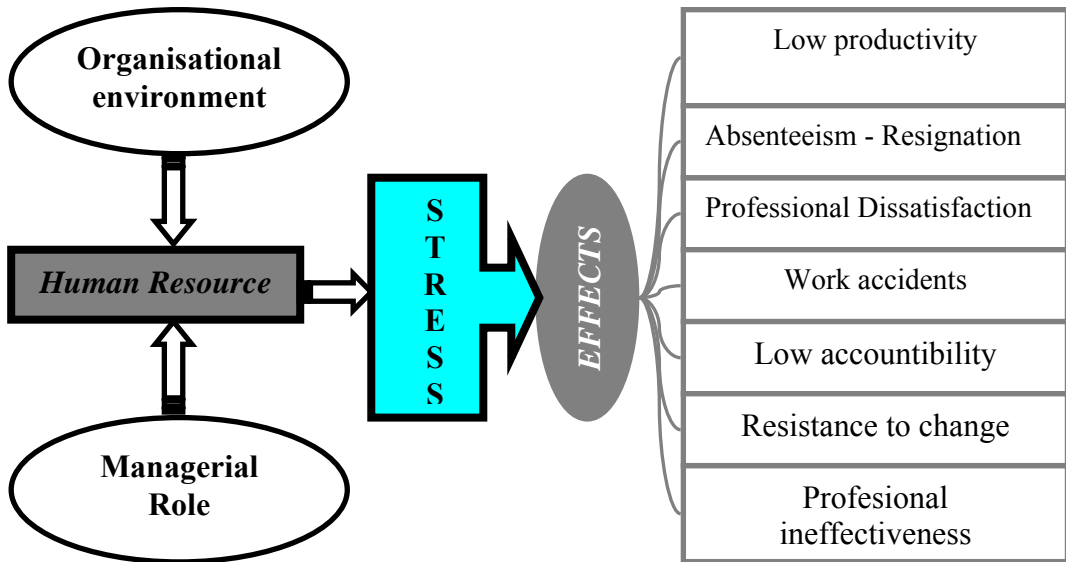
Organisational environment

Human Resource

Managerial Role

STRESS

EFFECTS

Low productivity

Absenteeism - Resignation

Professional Dissatisfaction

Work accidents

Low accountibility

Resistance to change

Profesional ineffectiveness